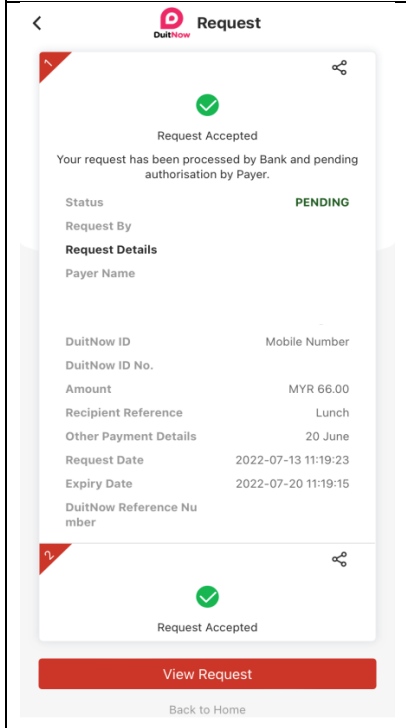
<

DuitNow

Request

1

Request Accepted

Your request has been processed by Bank and pending authorisation by Payer.

| | |
|---|---|
| Status | PENDING |
| Request By | |
| Request Details | |
| Payer Name | |
| DuitNow ID | Mobile Number |
| DuitNow ID No. | |
| Amount | MYR 66.00 |
| Recipient Reference | Lunch |
| Other Payment Details | 20 June |
| Request Date | 2022-07-13 11:19:23 |
| Expiry Date | 2022-07-20 11:19:15 |
| DuitNow Reference Number | |

2

Request Accepted

View Request

Back to Home